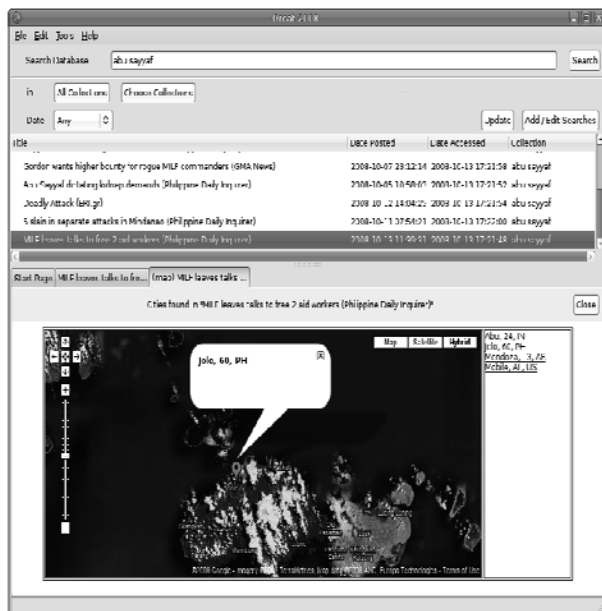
Urcat 2008

File Edit Tools Help

Search Database abu sayyaf Search

In All Collections Choose Collections

Date Any Update Add/Edit Searches

| Title | Date Posted | Date Accessed | Collection |
|---|---|---|---|
| Gordon wants higher bounty for rogue MILF commanders (GMA News) | 2008-10-07 23:12:14 | 2008-10-13 17:21:58 | abu sayyaf |
| Abu Sayyaf dictating kidnap demands (Philippine Daily Inquirer) | 2008-10-05 10:50:01 | 2008-10-13 17:21:52 | abu sayyaf |
| Deadly Attack (ERI.gr) | 2008-10-12 14:04:25 | 2008-10-13 17:21:54 | abu sayyaf |
| 5 slain in separate attacks in Mindanao (Philippine Daily Inquirer) | 2008-10-11 07:54:01 | 2008-10-13 17:22:00 | abu sayyaf |
| MILF leaves talks to free 2 aid workers (Philippine Daily Inquirer) | 2008-10-13 11:39:01 | 2008-10-13 17:21:48 | abu sayyaf |

Start Page MILF leaves talks to fre... (map) MILF leaves talks ...

Cities found in "MILF leaves talks to free 2 aid workers (Philippine Daily Inquirer)" Close

Map Satellite Hybrid

Jolo, 60, PH

Abu, 24, IN
Jolo, 60, PH
Mondora, 13, AE
Mobile, AL, US

©2008 Google - Imagery ©2008 TerraMetrics, Map data ©2008 AND, Europa Technologies - Terms of Use